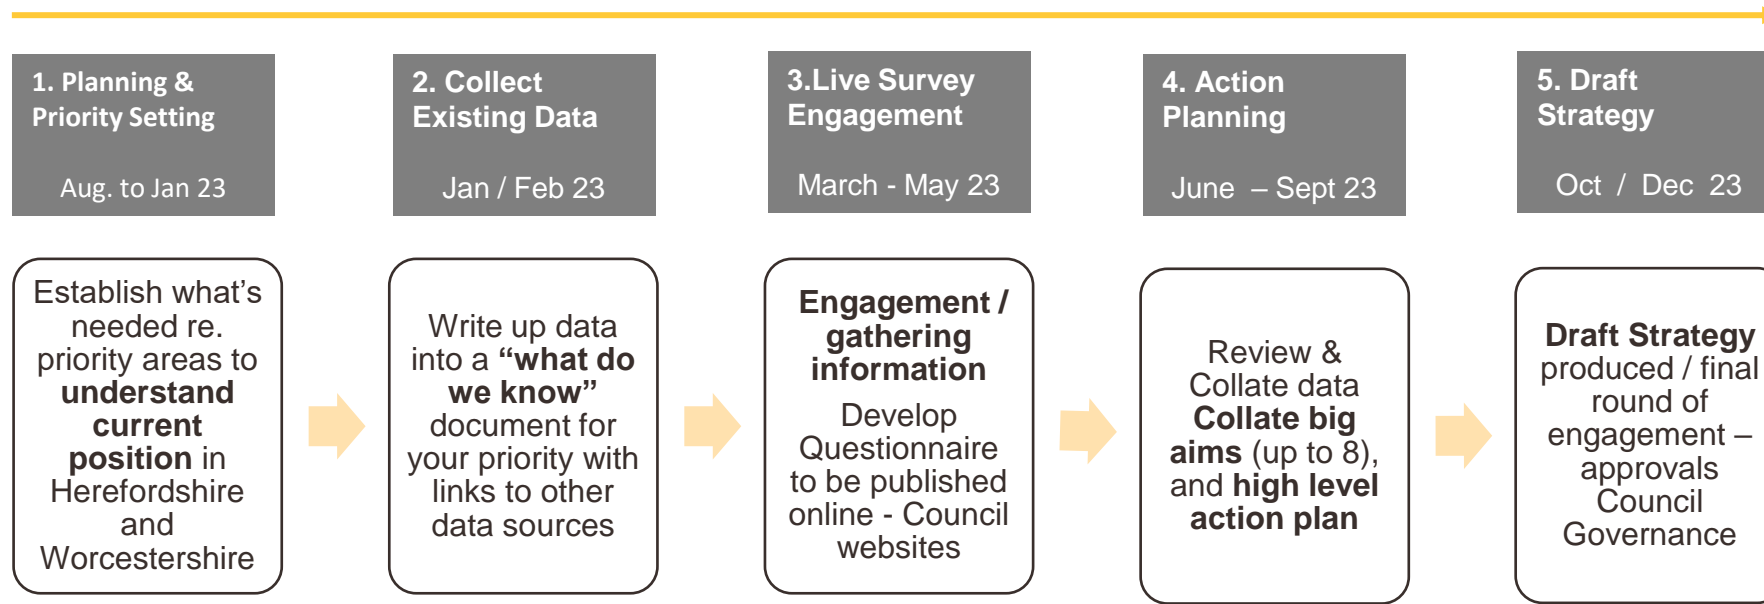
1. Planning & Priority Setting

Aug. to Jan 23

2. Collect Existing Data

Jan / Feb 23

3.Live Survey Engagement

March - May 23

4. Action Planning

June – Sept 23

5. Draft Strategy

Oct / Dec 23

Establish what's needed re. priority areas to **understand current position** in Herefordshire and Worcestershire

Write up data into a **"what do we know"** document for your priority with links to other data sources

**Engagement / gathering information**

Develop Questionnaire to be published online - Council websites

Review & Collate data **Collate big aims** (up to 8), and **high level action plan**

**Draft Strategy** produced / final round of engagement – approvals Council Governance